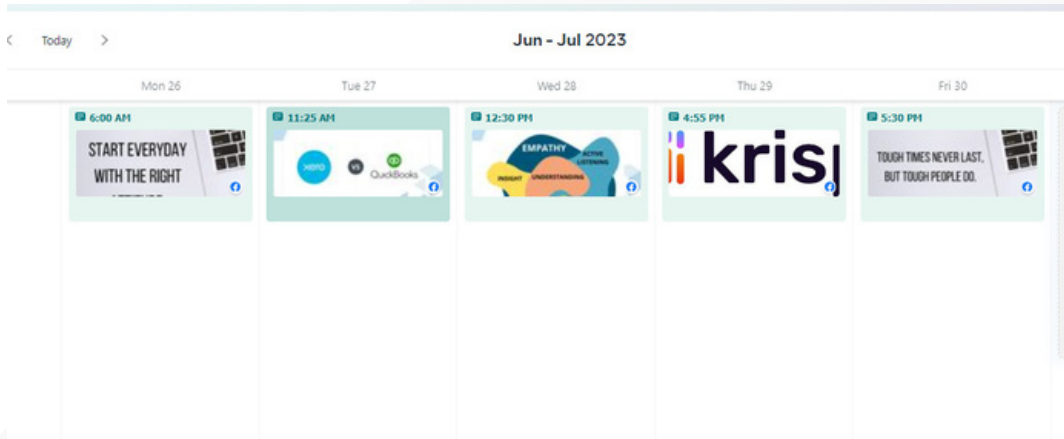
< Today >

Jun - Jul 2023

| Mon 26 | Tue 27 | Wed 28 | Thu 29 | Fri 30 |
|---|---|---|---|---|
| 6:00 AM START EVERYDAY WITH THE RIGHT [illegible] | 11:25 AM xero vs QuickBooks | 12:30 PM EMPATHY ACTIVE LISTENING INSIGHT UNDERSTANDING | 4:55 PM kris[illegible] | 5:30 PM TOUGH TIMES NEVER LAST, BUT TOUGH PEOPLE DO. |